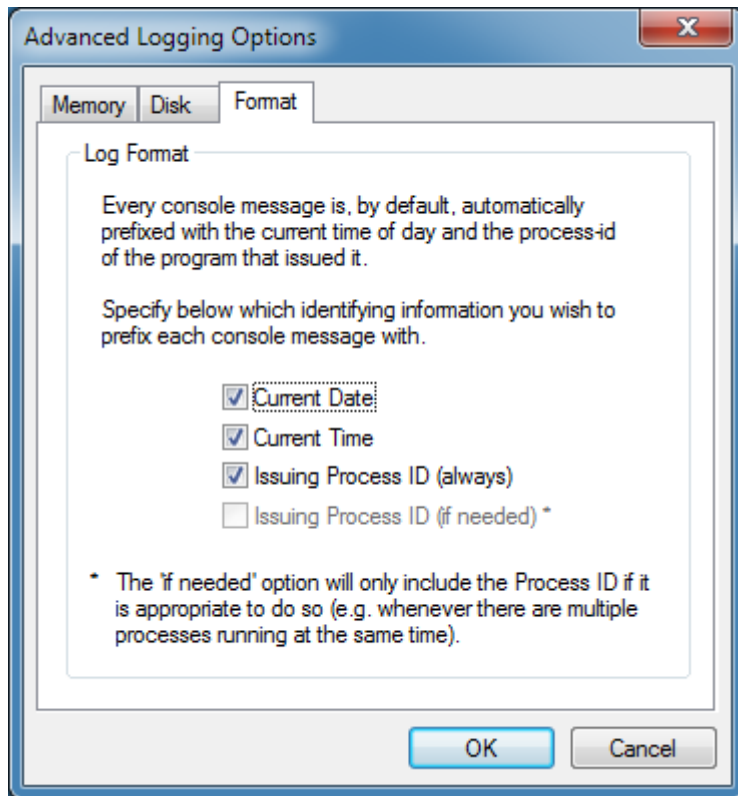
Advanced Logging Options

Memory Disk Format

Log Format

Every console message is, by default, automatically prefixed with the current time of day and the process-id of the program that issued it.

Specify below which identifying information you wish to prefix each console message with.

Current Date
Current Time
Issuing Process ID (always)
Issuing Process ID (if needed) *

* The 'if needed' option will only include the Process ID if it is appropriate to do so (e.g. whenever there are multiple processes running at the same time).

OK Cancel